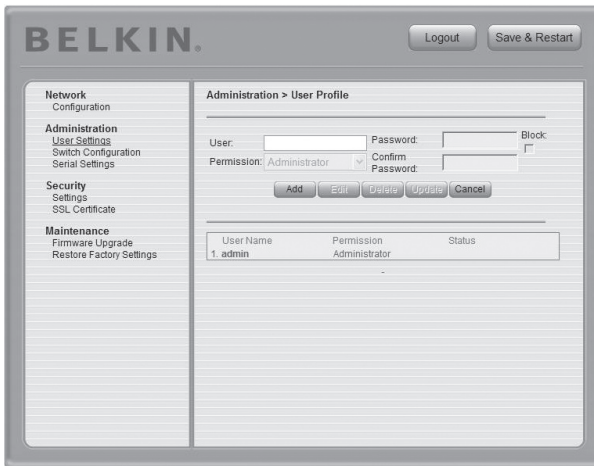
BELKIN.

Logout Save & Restart

Network
Configuration

Administration
User Settings
Switch Configuration
Serial Settings

Security
Settings
SSL Certificate

Maintenance
Firmware Upgrade
Restore Factory Settings

Administration > User Profile

User:
Password:
Block:
Permission: Administrator
Confirm Password:

Add Edit Delete Update Cancel

| User Name | Permission | Status |
|---|---|---|
| 1. admin | Administrator | |